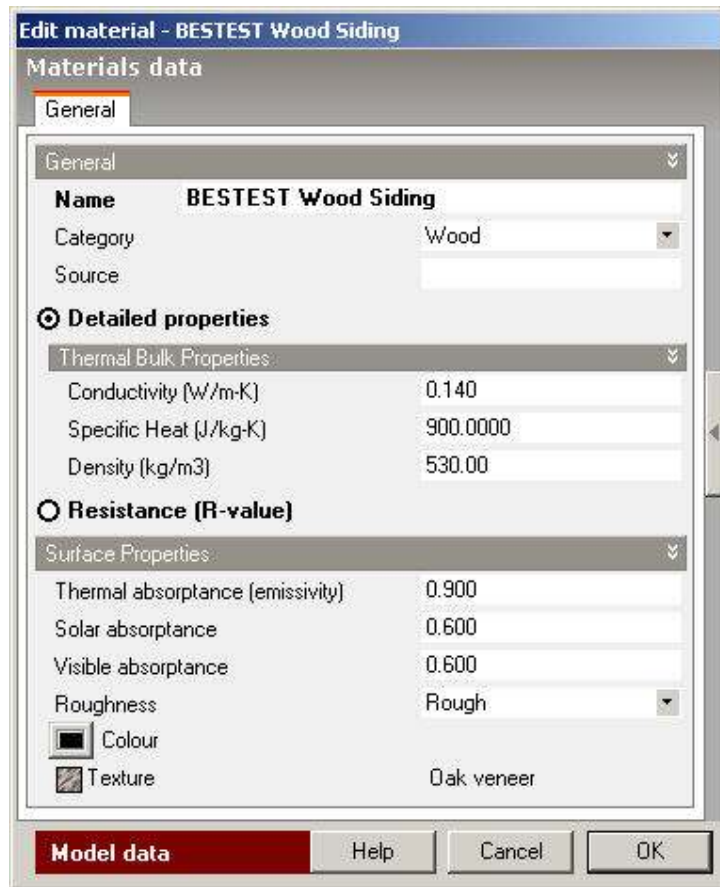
Edit material - BESTEST Wood Siding

Materials data

General

General

Name BESTEST Wood Siding

Category Wood

Source

Detailed properties

Thermal Bulk Properties

Conductivity (W/m-K) 0.140

Specific Heat (J/kg-K) 900.0000

Density (kg/m3) 530.00

Resistance (R-value)

Surface Properties

Thermal absorptance (emissivity) 0.900

Solar absorptance 0.600

Visible absorptance 0.600

Roughness Rough

Colour

Texture Oak veneer

Model data Help Cancel OK